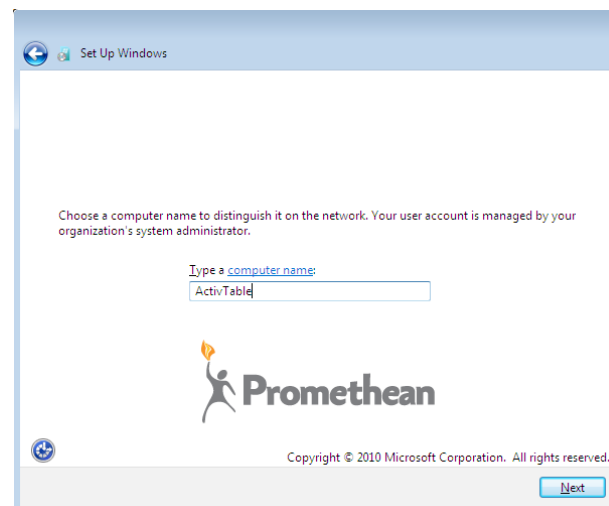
Set Up Windows

Choose a computer name to distinguish it on the network. Your user account is managed by your organization's system administrator.

Type a computer name:

ActivTable

Promethean

Copyright © 2010 Microsoft Corporation. All rights reserved.

Next